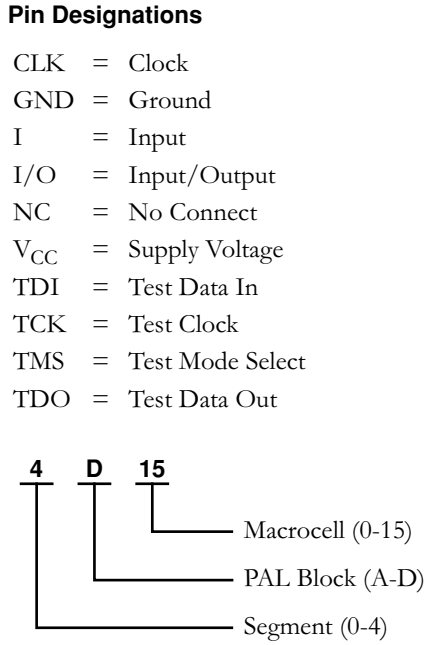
**Pin Designations**

CLK = Clock
GND = Ground
I = Input
I/O = Input/Output
NC = No Connect
$V_{CC}$ = Supply Voltage
TDI = Test Data In
TCK = Test Clock
TMS = Test Mode Select
TDO = Test Data Out

4 D 15

Macrocell (0-15)
PAL Block (A-D)
Segment (0-4)